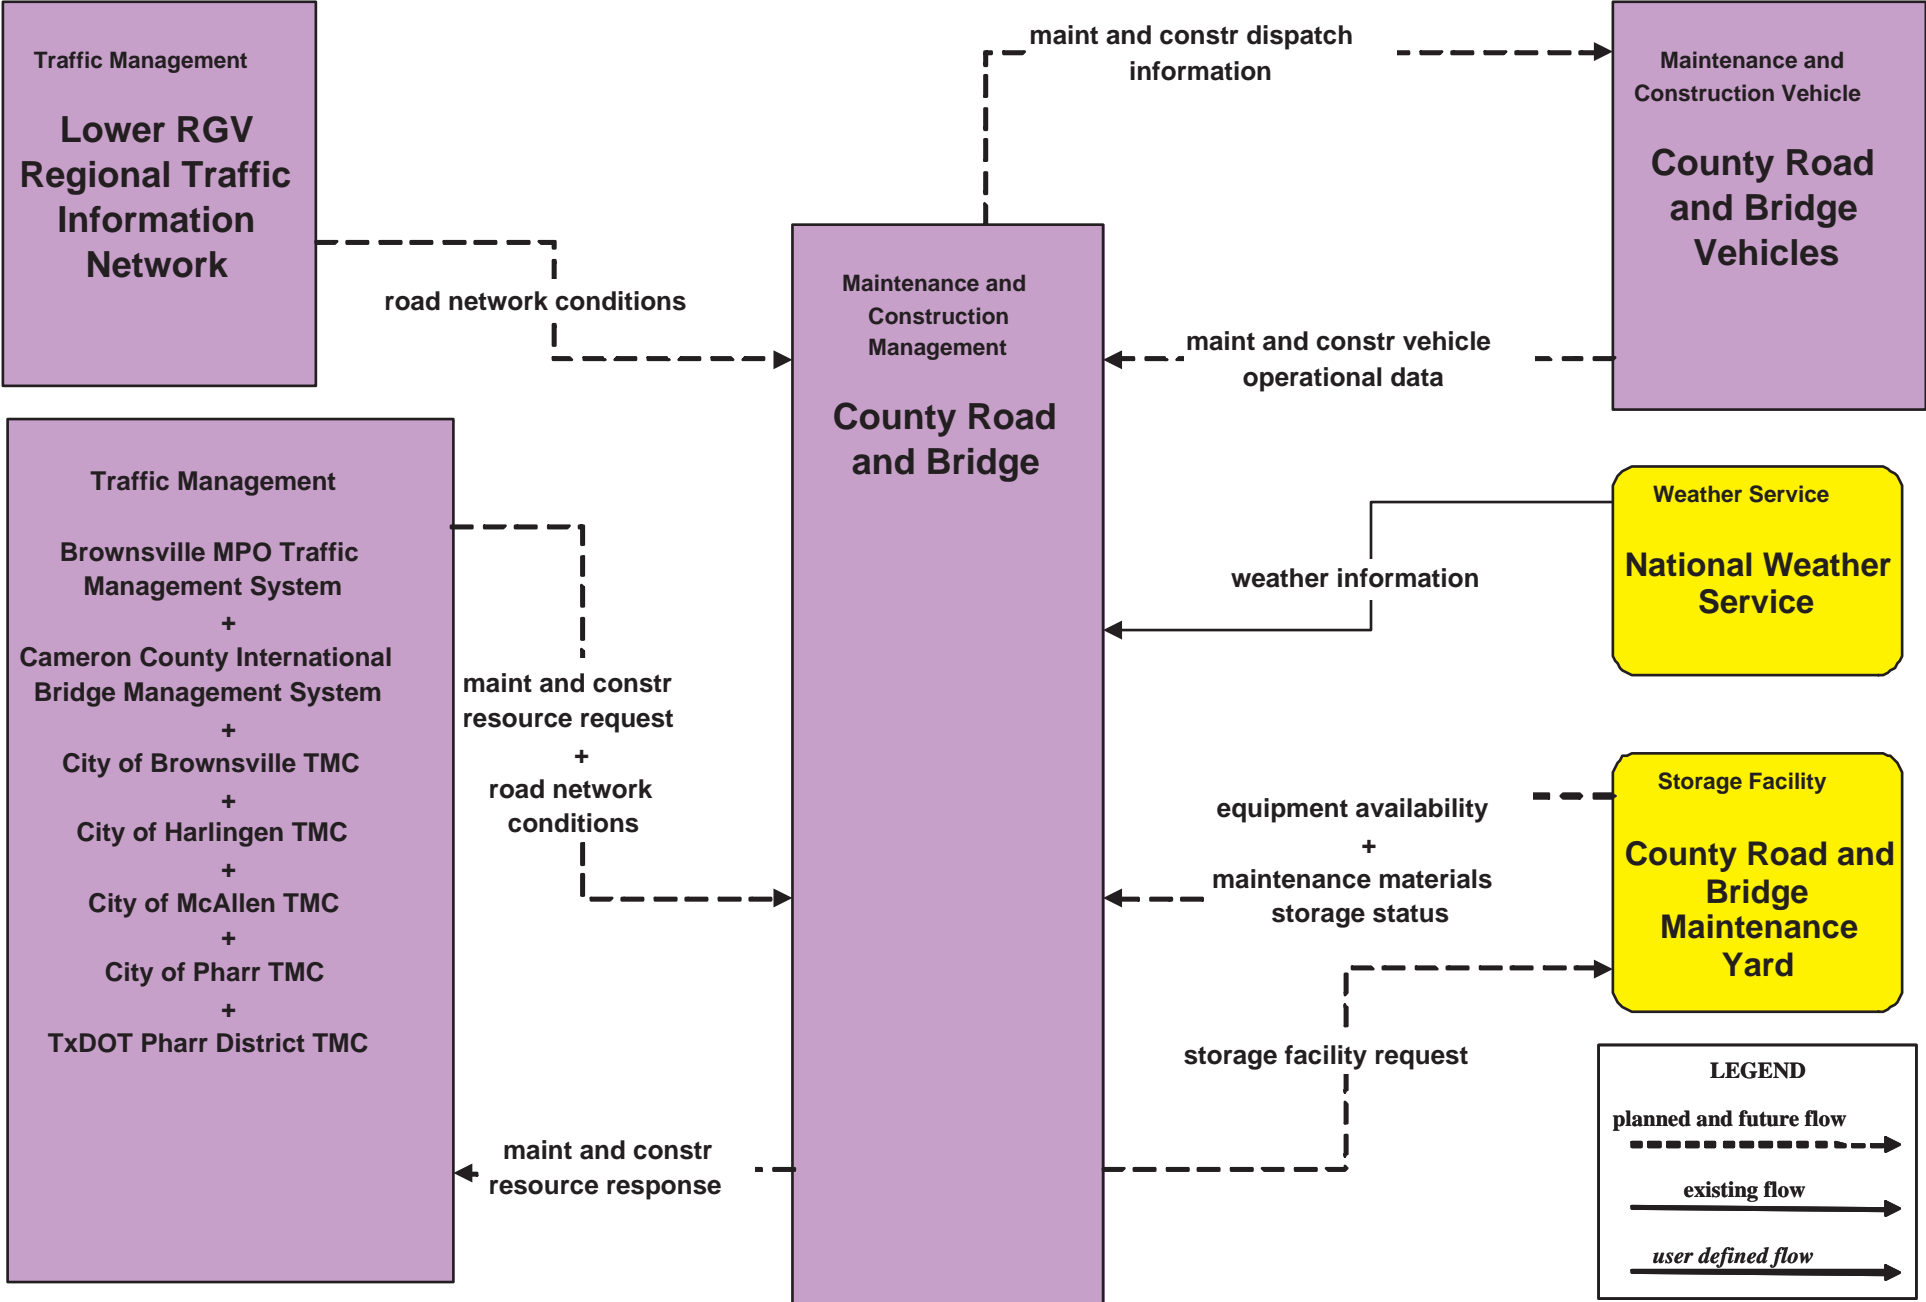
Traffic Management

Lower RGV Regional Traffic Information Network

road network conditions

maint and constr dispatch information

Maintenance and Construction Vehicle

County Road and Bridge Vehicles

Maintenance and Construction Management

County Road and Bridge

maint and constr vehicle operational data

Traffic Management

Brownsville MPO Traffic Management System
+
Cameron County International Bridge Management System
+
City of Brownsville TMC
+
City of Harlingen TMC
+
City of McAllen TMC
+
City of Pharr TMC
+
TxDOT Pharr District TMC

maint and constr resource request
+
road network conditions

Weather Service

National Weather Service

weather information

Storage Facility

County Road and Bridge Maintenance Yard

equipment availability
+
maintenance materials storage status

storage facility request

maint and constr resource response

LEGEND

planned and future flow

existing flow

user defined flow